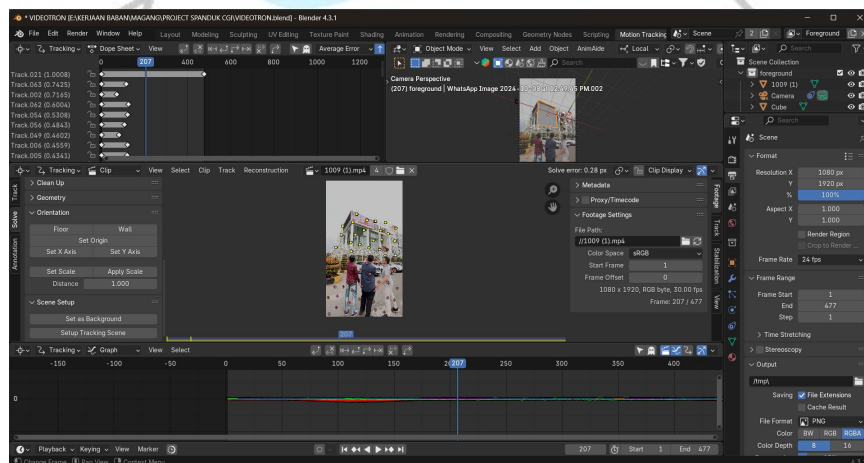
* VIDEOTRON [E:\KERJAAN BABAN\MAGANG\PROJECT SPANDUK CGI\VIDEOTRON.blend] - Blender 4.3.1

File Edit Render Window Help Layout Modeling Sculpting UV Editing Texture Paint Shading Animation Rendering Compositing Geometry Nodes Scripting Motion Tracking Scene 2 Foreground

Tracking Dope Sheet View Average Error

207 400 600 800 1000 1200

Track.021 (1.0008)
Track.063 (0.7425)
Track.062 (0.7165)
Track.062 (0.6004)
Track.054 (0.5308)
Track.056 (0.4843)
Track.049 (0.4602)
Track.006 (0.4559)
Track.005 (0.4341)

Object Mode View Select Add Object AnimAide Local

Camera Perspective
(207) foreground | WhatsApp Image 2024-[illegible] PM.002

Scene Collection
foreground
1009 (1)
Camera
Cube

Scene

Format
Resolution X 1080 px
Y 1920 px
% 100%
Aspect X 1.000
Y 1.000
Render Region
Crop to Render
Frame Rate 24 fps

Frame Range
Frame Start 1
End 477
Step 1

Time Stretching
Stereoscopy

Output
/tmp\
Saving File Extensions
Cache Result
File Format PNG
Color BW RGB RGBA
Color Depth 8 16

Tracking Clip View Select Clip Track Reconstruction 1009 (1).mp4 4

Clean Up
Geometry
Orientation
Floor Wall
Set Origin
Set X Axis Set Y Axis
Set Scale Apply Scale
Distance 1.000
Scene Setup
Set as Background
Setup Tracking Scene

Track Solve Annotation

Solve error: 0.28 px Clip Display

Metadata
Proxy/Timecode
Footage Settings
File Path:
//1009 (1).mp4
Color Space sRGB
Start Frame 1
Frame Offset 0
1080 x 1920, RGB byte, 30.00 fps
Frame: 207 / 477

Footage Track Stabilization View

207

Tracking Graph View Select

-150 -100 -50 0 50 100 150 207 250 300 350 400

0

Playback Keying View Marker 207 Start 1 End 477

Change Frame Pan View Context Menu